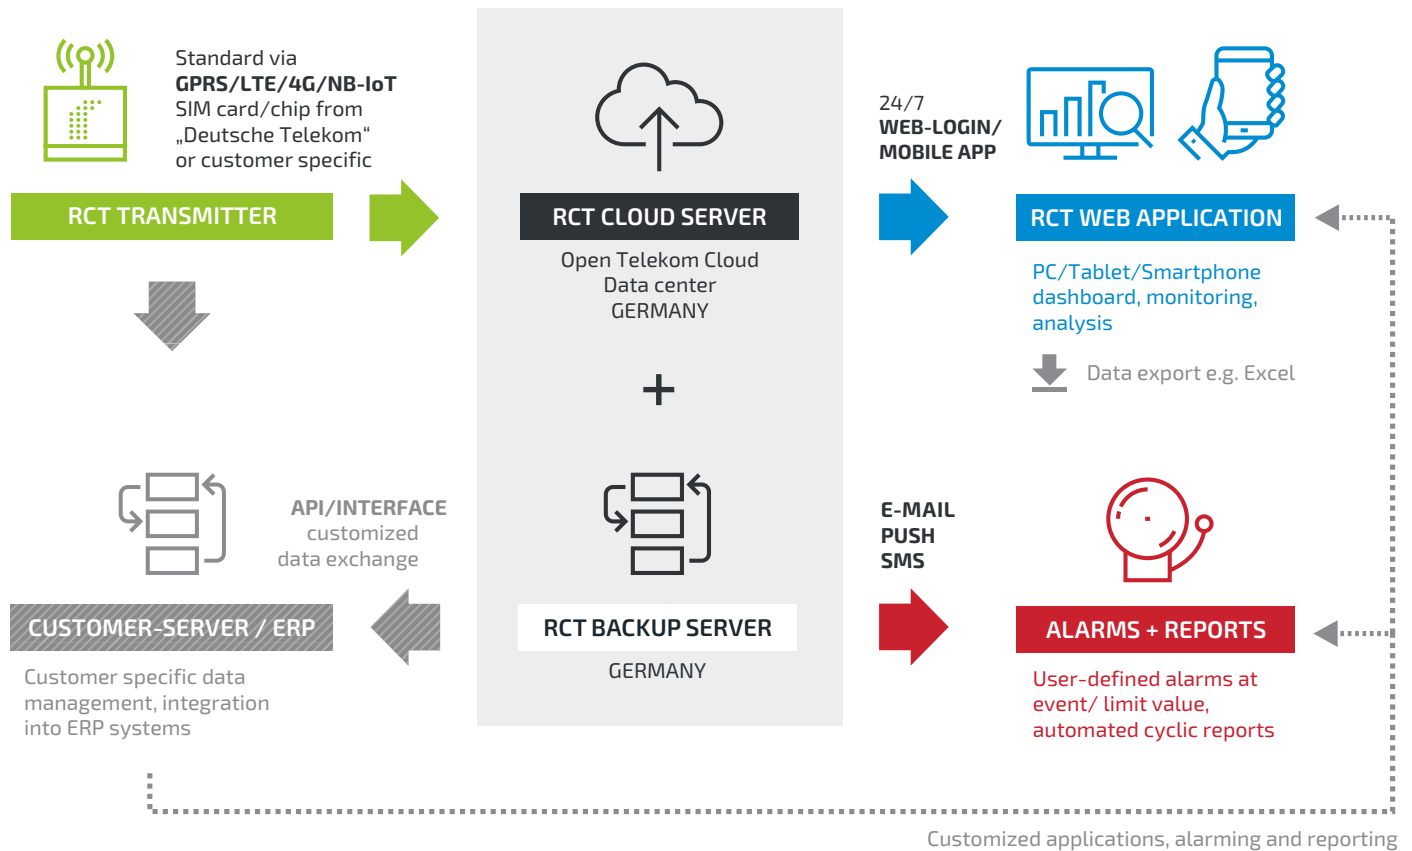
Standard via
**GPRS/LTE/4G/NB-IoT**
SIM card/chip from
„Deutsche Telekom“
or customer specific

RCT TRANSMITTER

RCT CLOUD SERVER

Open Telekom Cloud
Data center
GERMANY

+

24/7
WEB-LOGIN/
MOBILE APP

RCT WEB APPLICATION

PC/Tablet/Smartphone
dashboard, monitoring,
analysis

Data export e.g. Excel

API/INTERFACE
customized
data exchange

CUSTOMER-SERVER / ERP

Customer specific data
management, integration
into ERP systems

RCT BACKUP SERVER

GERMANY

E-MAIL
PUSH
SMS

ALARMS + REPORTS

User-defined alarms at
event/ limit value,
automated cyclic reports

Customized applications, alarming and reporting